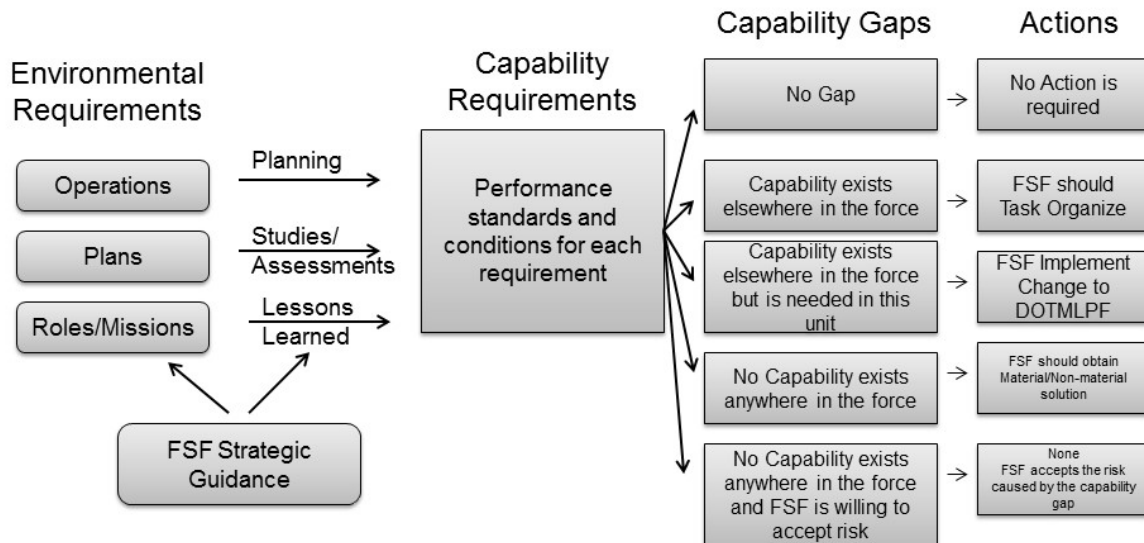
Environmental Requirements

Operations

Plans

Roles/Missions

FSF Strategic Guidance

Planning

Studies/ Assessments

Lessons Learned

Capability Requirements

Performance standards and conditions for each requirement

Capability Gaps

No Gap

Capability exists elsewhere in the force

Capability exists elsewhere in the force but is needed in this unit

No Capability exists anywhere in the force

No Capability exists anywhere in the force and FSF is willing to accept risk

Actions

No Action is required

FSF should Task Organize

FSF Implement Change to DOTMLPF

FSF should obtain Material/Non-material solution

None
FSF accepts the risk caused by the capability gap